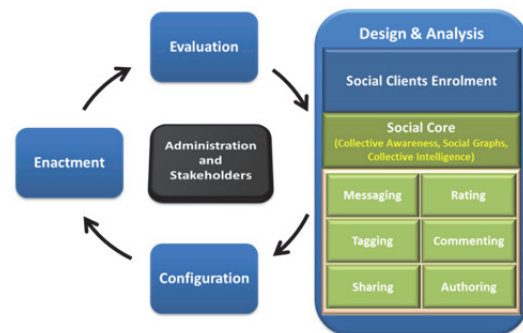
Evaluation

Enactment

Administration and Stakeholders

Configuration

Design & Analysis

Social Clients Enrolment

Social Core
(Collective Awareness, Social Graphs, Collective Intelligence)

Messaging

Rating

Tagging

Commenting

Sharing

Authoring